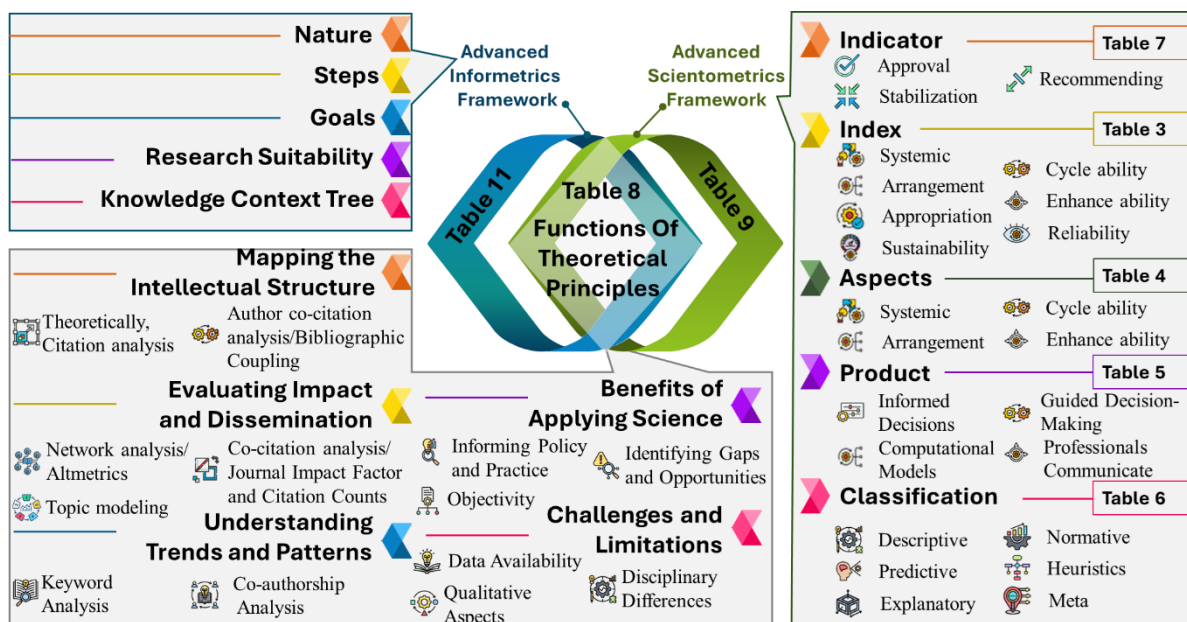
Nature
Steps
Goals
Research Suitability
Knowledge Context Tree

Advanced Informetrics Framework

Advanced Scientometrics Framework

Table 11
Table 8
Functions Of Theoretical Principles
Table 9

Indicator
Table 7
Approval
Recommending
Stabilization

Index
Table 3
Systemic
Cycle ability
Arrangement
Enhance ability
Appropriation
Reliability
Sustainability

Aspects
Table 4
Systemic
Cycle ability
Arrangement
Enhance ability

Product
Table 5
Informed Decisions
Guided Decision-Making
Computational Models
Professionals Communicate

Classification
Table 6
Descriptive
Normative
Predictive
Heuristics
Explanatory
Meta

Mapping the Intellectual Structure
Theoretically, Citation analysis
Author co-citation analysis/Bibliographic Coupling

Evaluating Impact and Dissemination
Network analysis/ Altmetrics
Co-citation analysis/ Journal Impact Factor and Citation Counts
Topic modeling

Benefits of Applying Science
Informing Policy and Practice
Identifying Gaps and Opportunities
Objectivity

Understanding Trends and Patterns
Keyword Analysis
Co-authorship Analysis

Challenges and Limitations
Data Availability
Qualitative Aspects
Disciplinary Differences